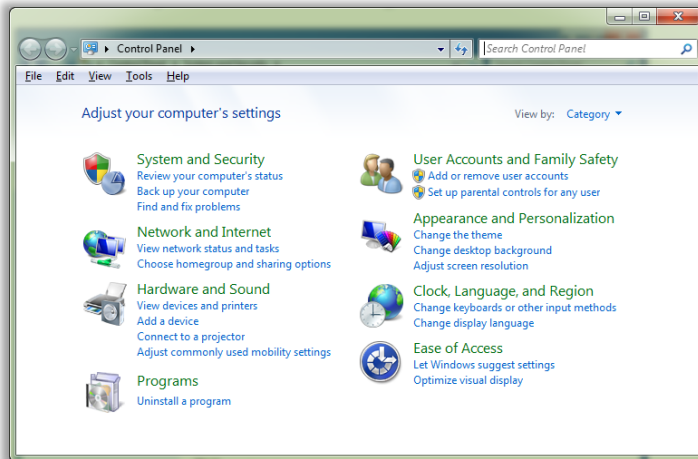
Control Panel

Search Control Panel

File Edit View Tools Help

Adjust your computer's settings

View by: Category

System and Security
Review your computer's status
Back up your computer
Find and fix problems

Network and Internet
View network status and tasks
Choose homegroup and sharing options

Hardware and Sound
View devices and printers
Add a device
Connect to a projector
Adjust commonly used mobility settings

Programs
Uninstall a program

User Accounts and Family Safety
Add or remove user accounts
Set up parental controls for any user

Appearance and Personalization
Change the theme
Change desktop background
Adjust screen resolution

Clock, Language, and Region
Change keyboards or other input methods
Change display language

Ease of Access
Let Windows suggest settings
Optimize visual display